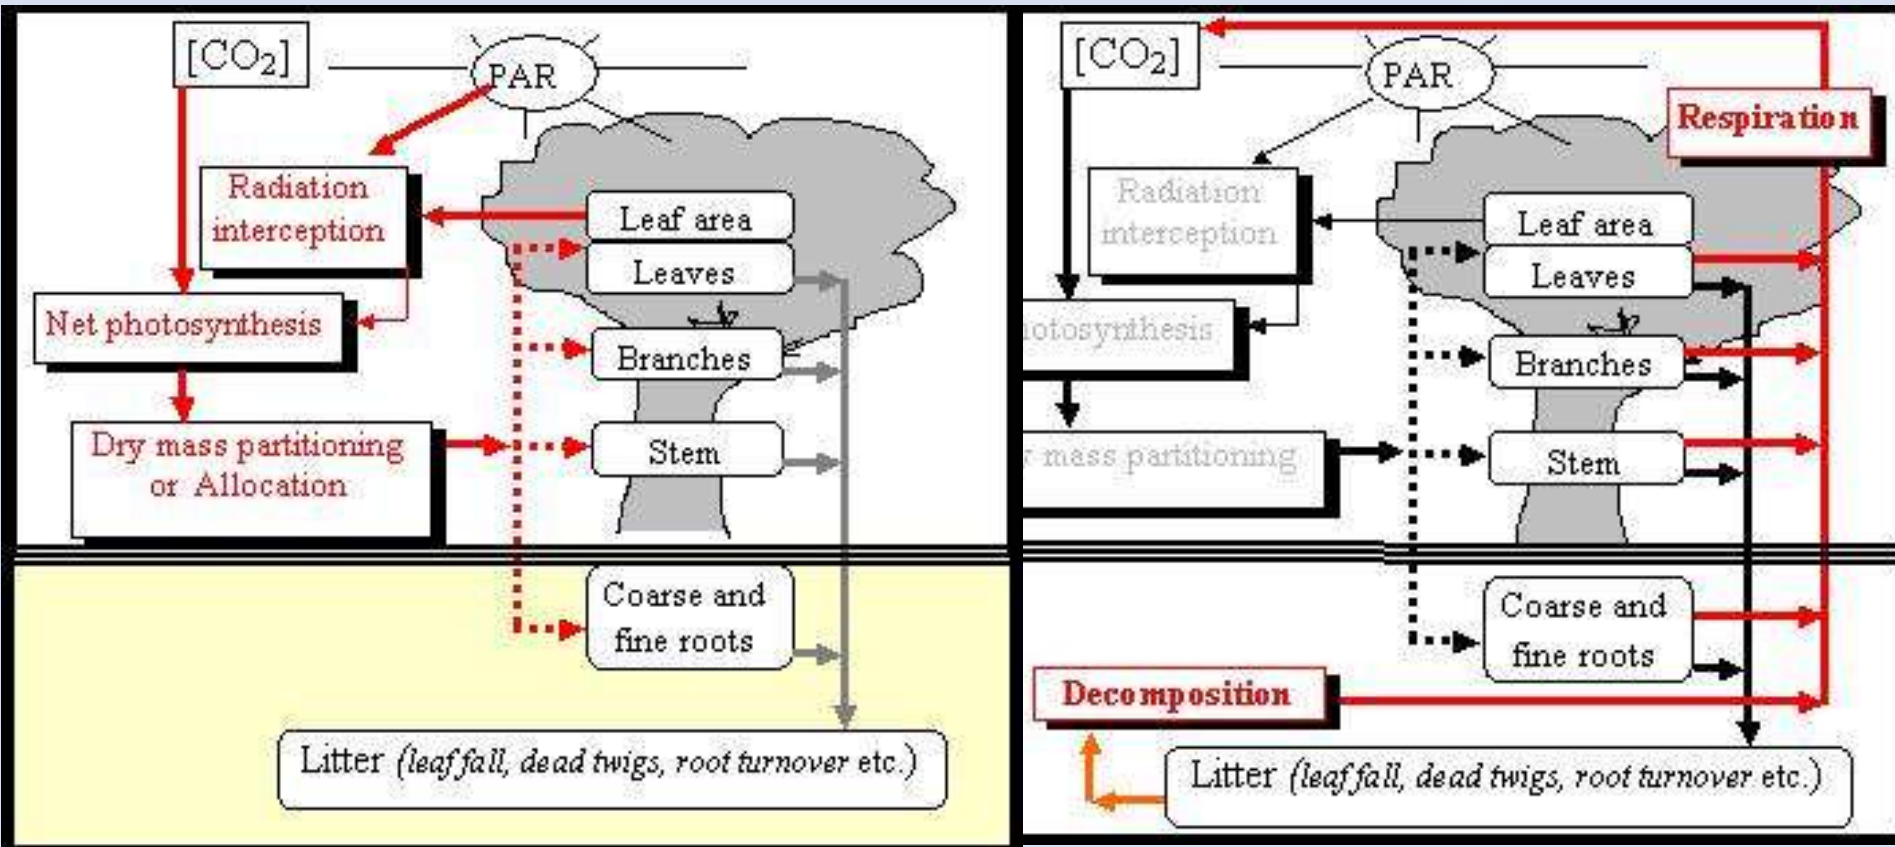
$[CO_2]$

PAR

Radiation interception

Net photosynthesis

Dry mass partitioning or Allocation

Leaf area

Leaves

Branches

Stem

Coarse and fine roots

Litter *(leaf fall, dead twigs, root turnover etc.)*

$[CO_2]$

PAR

Respiration

Radiation interception

hotosynthesis

mass partitioning

Leaf area

Leaves

Branches

Stem

Coarse and fine roots

Decomposition

Litter *(leaf fall, dead twigs, root turnover etc.)*